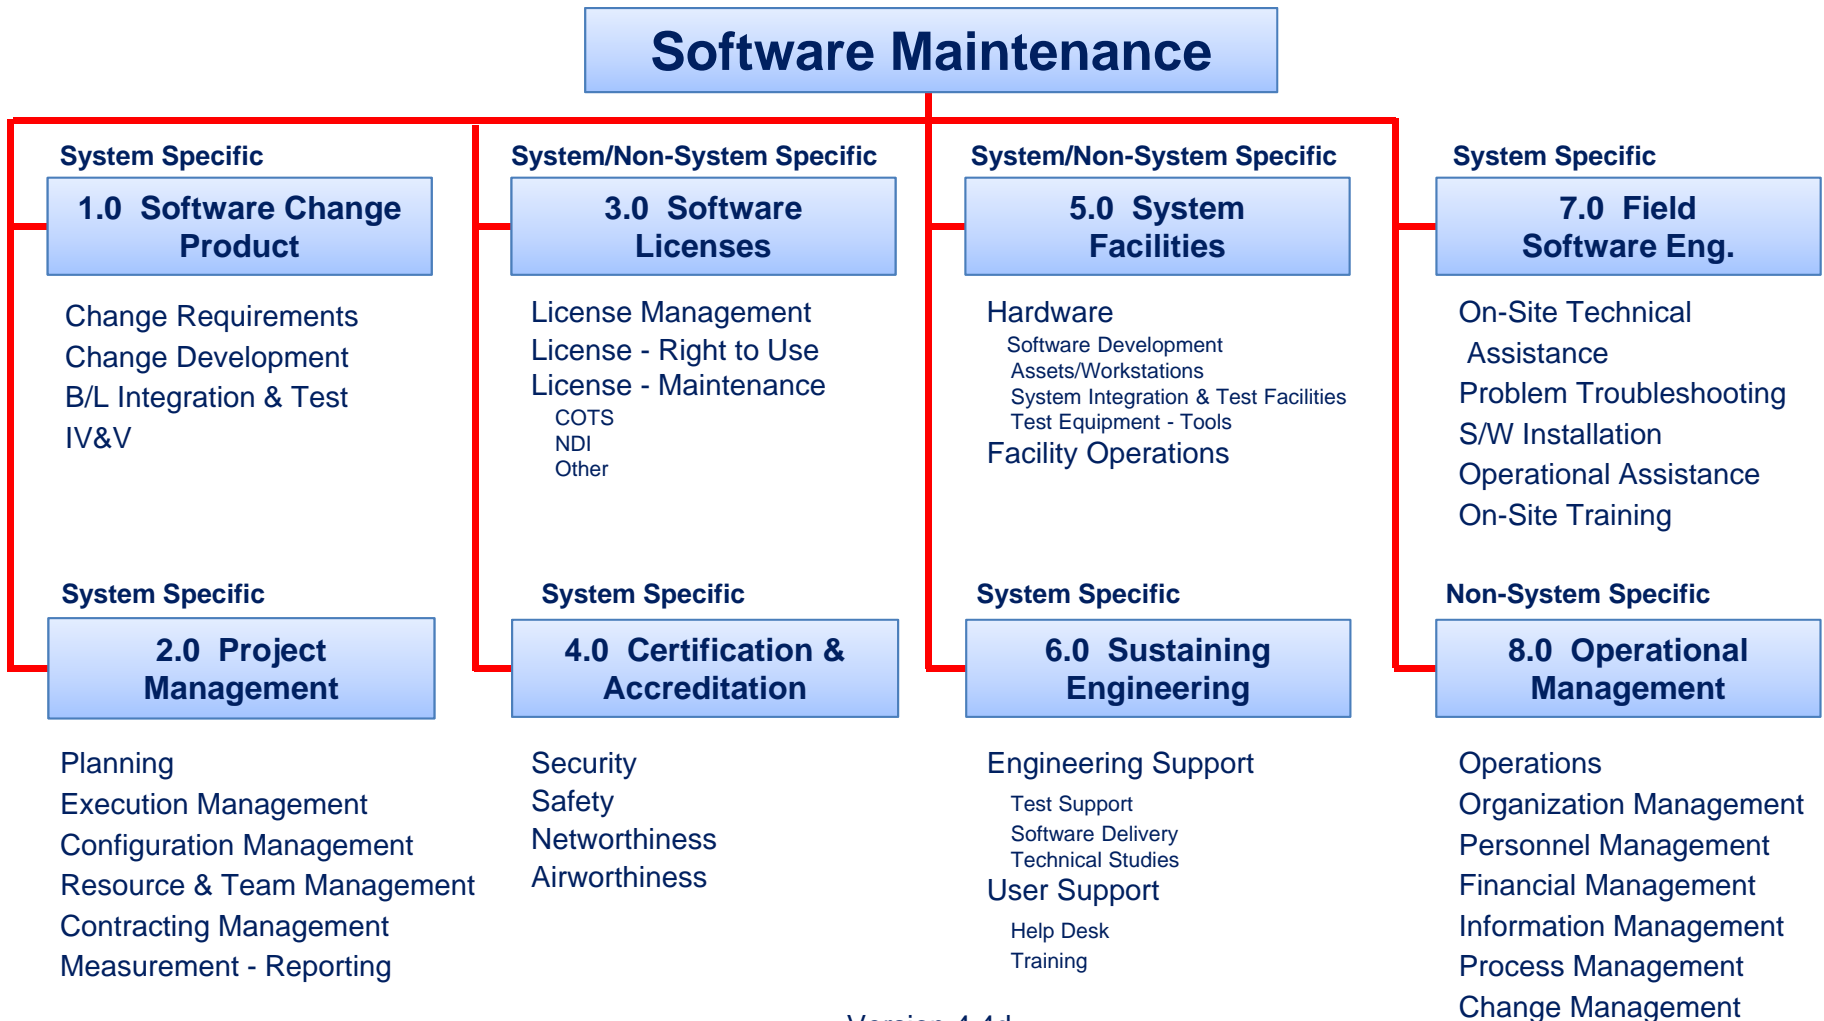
Software Maintenance

System Specific
1.0 Software Change Product
Change Requirements
Change Development
B/L Integration & Test
IV&V

System Specific
2.0 Project Management
Planning
Execution Management
Configuration Management
Resource & Team Management
Contracting Management
Measurement - Reporting

System/Non-System Specific
3.0 Software Licenses
License Management
License - Right to Use
License - Maintenance
COTS
NDI
Other

System Specific
4.0 Certification & Accreditation
Security
Safety
Networthiness
Airworthiness

System/Non-System Specific
5.0 System Facilities
Hardware
Software Development
Assets/Workstations
System Integration & Test Facilities
Test Equipment - Tools
Facility Operations

System Specific
6.0 Sustaining Engineering
Engineering Support
Test Support
Software Delivery
Technical Studies
User Support
Help Desk
Training

System Specific
7.0 Field Software Eng.
On-Site Technical Assistance
Problem Troubleshooting
S/W Installation
Operational Assistance
On-Site Training

Non-System Specific
8.0 Operational Management
Operations
Organization Management
Personnel Management
Financial Management
Information Management
Process Management
Change Management

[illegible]